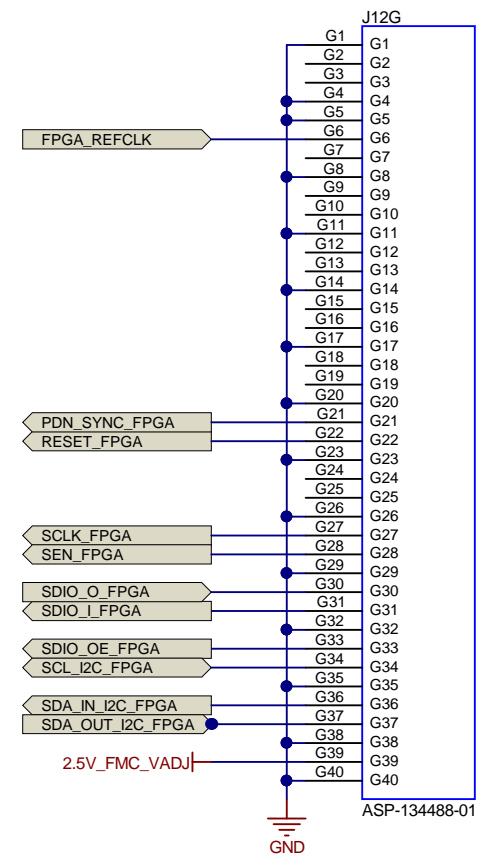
J12G

FPGA_REFCLK
PDN_SYNC_FPGA
RESET_FPGA
SCLK_FPGA
SEN_FPGA
SDIO_O_FPGA
SDIO_I_FPGA
SDIO_OE_FPGA
SCL_I2C_FPGA
SDA_IN_I2C_FPGA
SDA_OUT_I2C_FPGA
2.5V_FMC_VADJ
GND

G1 G1
G2 G2
G3 G3
G4 G4
G5 G5
G6 G6
G7 G7
G8 G8
G9 G9
G10 G10
G11 G11
G12 G12
G13 G13
G14 G14
G15 G15
G16 G16
G17 G17
G18 G18
G19 G19
G20 G20
G21 G21
G22 G22
G23 G23
G24 G24
G25 G25
G26 G26
G27 G27
G28 G28
G29 G29
G30 G30
G31 G31
G32 G32
G33 G33
G34 G34
G35 G35
G36 G36
G37 G37
G38 G38
G39 G39
G40 G40

ASP-134488-01